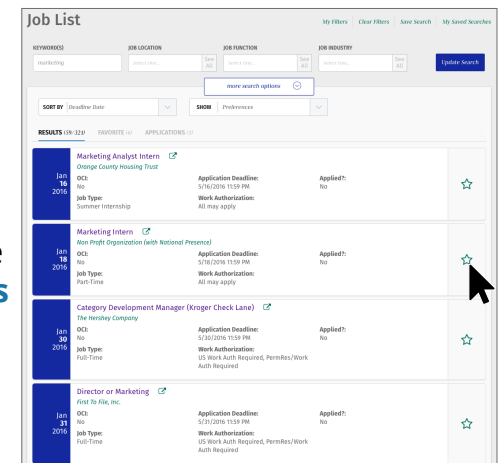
Job List

My Filters | Clear Filters | Save Search | My Saved Searches

KEYWORD(S) marketing
JOB LOCATION Select Loc... See All
JOB FUNCTION Select... See All
JOB INDUSTRY Select Ind... See All
Update Search

more search options

SORT BY Deadline Date
SHOW Preferences

RESULTS (59/321) FAVORITE (4) APPLICATIONS (3)

Jan 16 2016
Marketing Analyst Intern
Orange County Housing Trust
OCI: No
Application Deadline: 5/16/2016 11:59 PM
Applied?: No
Job Type: Summer Internship
Work Authorization: All may apply

Jan 18 2016
Marketing Intern
Non Profit Organization (with National Presence)
OCI: No
Application Deadline: 5/18/2016 11:59 PM
Applied?: No
Job Type: Part-Time
Work Authorization: All may apply

Jan 30 2016
Category Development Manager (Kroger Check Lane)
The Hershey Company
OCI: No
Application Deadline: 5/30/2016 11:59 PM
Applied?: No
Job Type: Full-Time
Work Authorization: US Work Auth Required, PermRes/Work Auth Required

Jan 31 2016
Director or Marketing
First To File, Inc.
OCI: No
Application Deadline: 5/31/2016 11:59 PM
Applied?: No
Job Type: Full-Time
Work Authorization: US Work Auth Required, PermRes/Work Auth Required